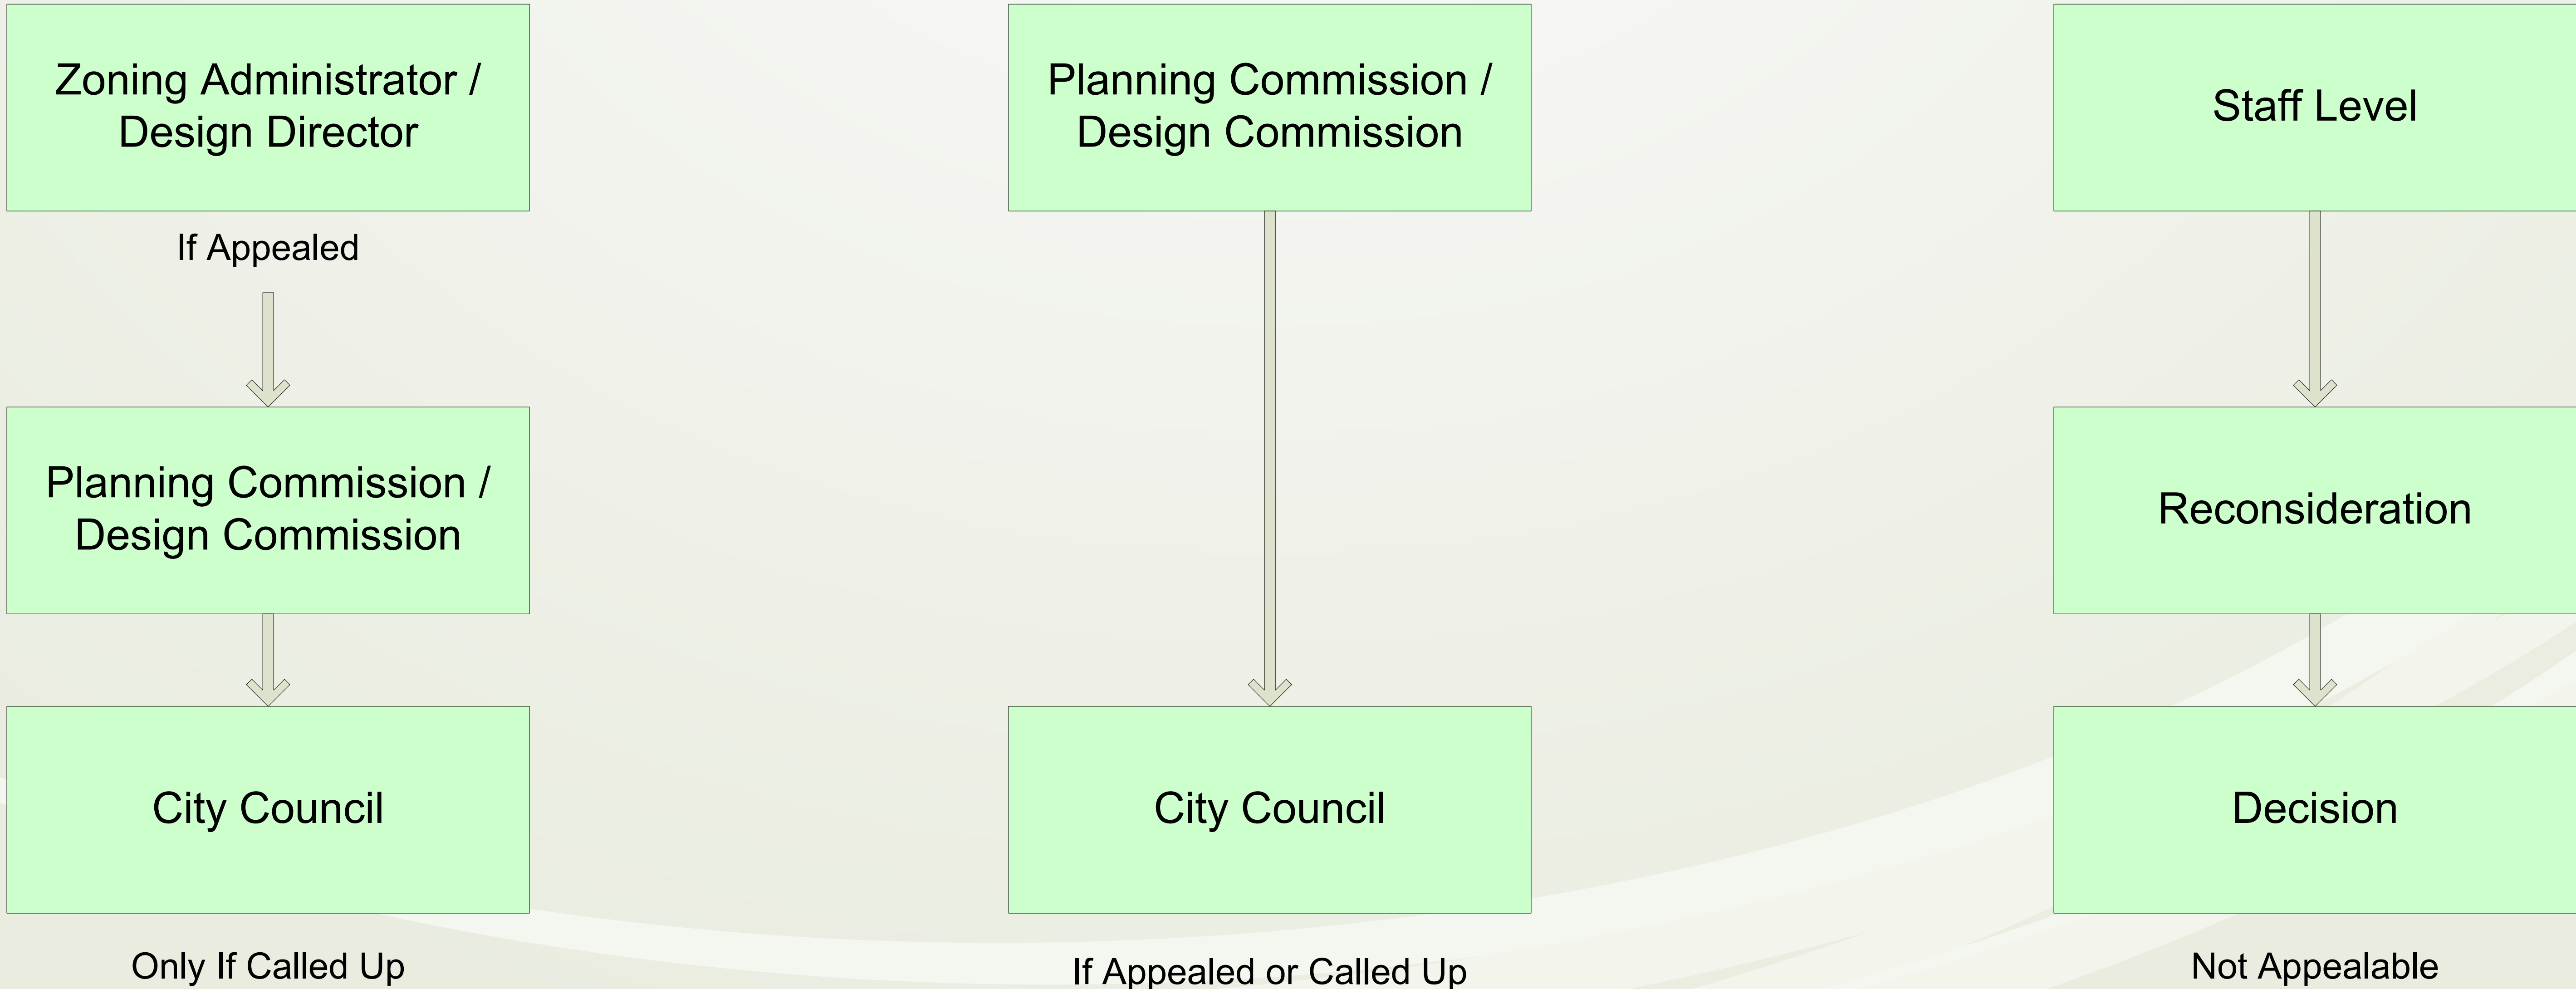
Zoning Administrator / Design Director

If Appealed

Planning Commission / Design Commission

City Council

Only If Called Up

Planning Commission / Design Commission

City Council

If Appealed or Called Up

Staff Level

Reconsideration

Decision

Not Appealable